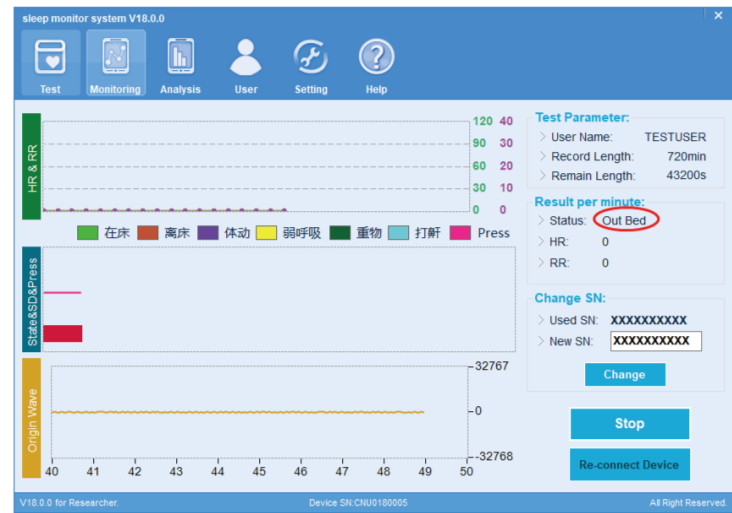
sleep monitor system V18.0.0
×
Test
Monitoring
Analysis
User
Setting
Help

HR & RR
120 40
90 30
60 20
30 10
0 0

在床 离床 体动 弱呼吸 重物 打鼾 Press

State&SD&Press

Origin Wave
32767
0
-32768
40 41 42 43 44 45 46 47 48 49 50

Test Parameter:
User Name: TESTUSER
Record Length: 720min
Remain Length: 43200s

Result per minute:
Status: Out Bed
HR: 0
RR: 0

Change SN:
Used SN: XXXXXXXXXX
New SN: XXXXXXXXXX
Change

Stop
Re-connect Device

V18.0.0 for Researcher.
Device SN:CNU0180005
All Right Reserved.